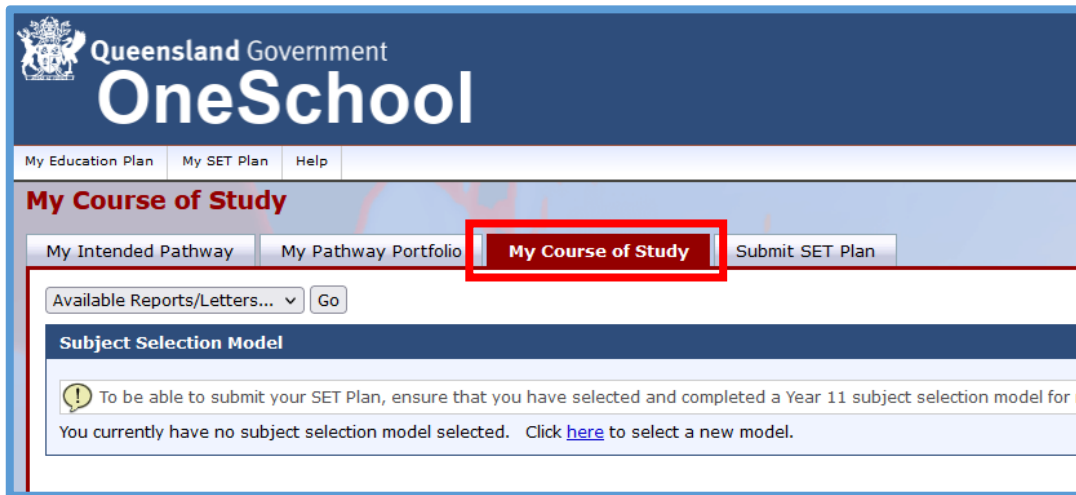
Queensland Government
OneSchool

My Education Plan | My SET Plan | Help

My Course of Study

My Intended Pathway | My Pathway Portfolio | My Course of Study | Submit SET Plan

Available Reports/Letters... Go

Subject Selection Model

To be able to submit your SET Plan, ensure that you have selected and completed a Year 11 subject selection model for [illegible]

You currently have no subject selection model selected. Click here to select a new model.